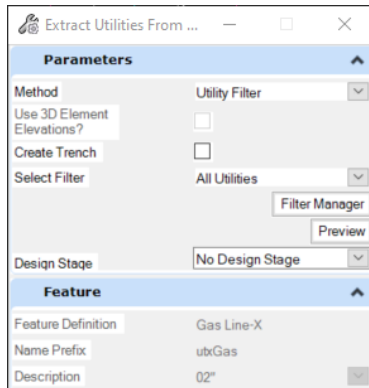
Extract Utilities From ...

Parameters

Method	Utility Filter
Use 3D Element Elevations?
Create Trench
Select Filter	All Utilities
Filter Manager
Preview
Design Stage	No Design Stage

Feature

Feature Definition	Gas Line-X
Name Prefix	utxGas
Description	02"